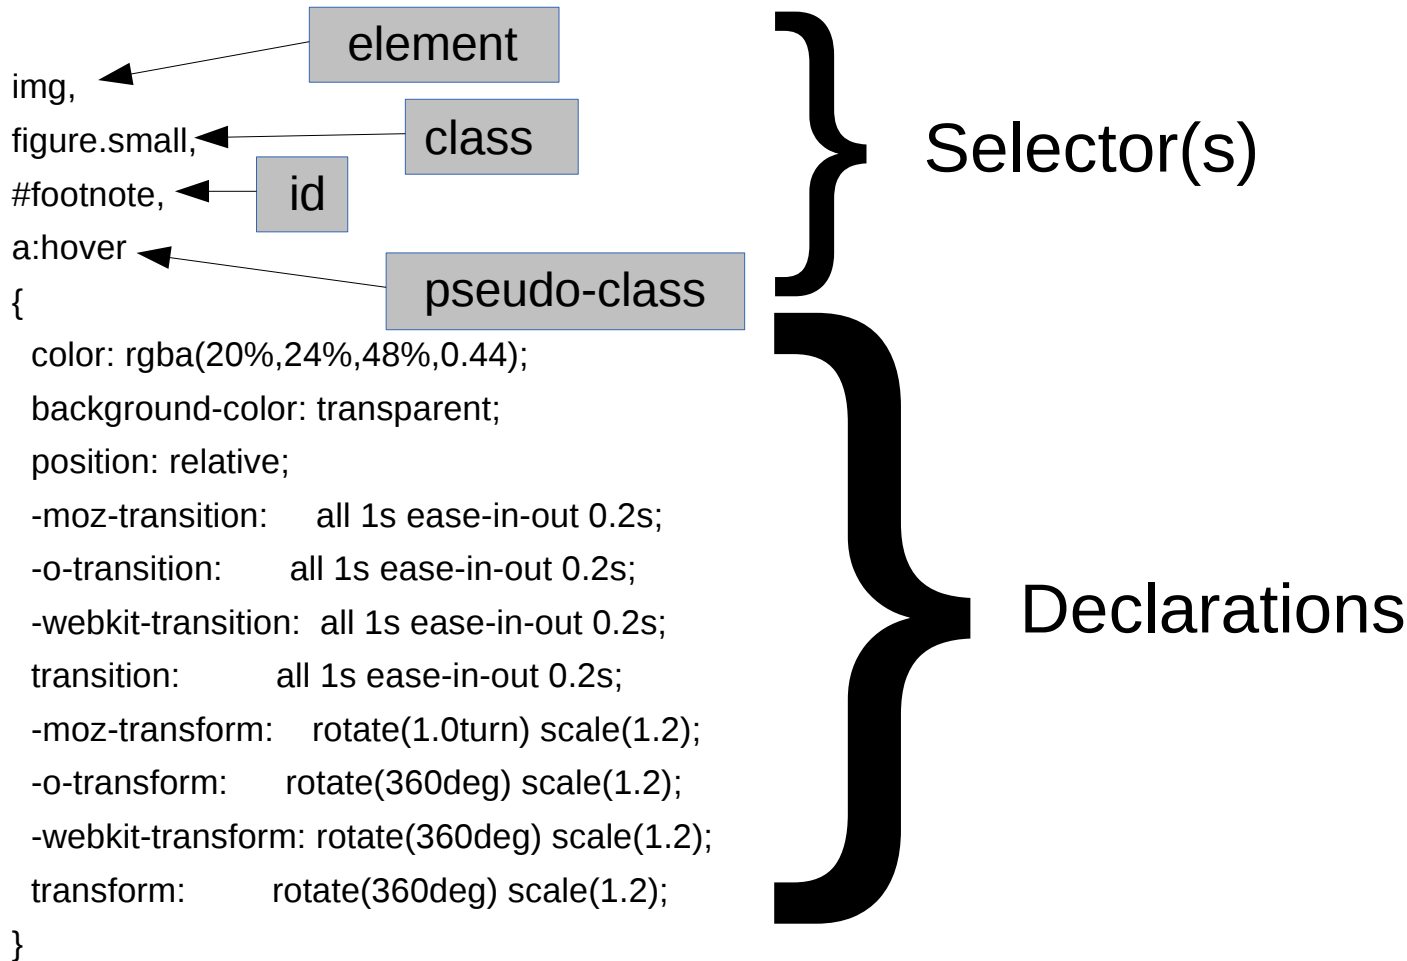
element

img,

figure.small,

class

#footnote,

id

a:hover

pseudo-class

{

color: rgba(20%,24%,48%,0.44);

background-color: transparent;

position: relative;

-moz-transition: all 1s ease-in-out 0.2s;

-o-transition: all 1s ease-in-out 0.2s;

-webkit-transition: all 1s ease-in-out 0.2s;

transition: all 1s ease-in-out 0.2s;

-moz-transform: rotate(1.0turn) scale(1.2);

-o-transform: rotate(360deg) scale(1.2);

-webkit-transform: rotate(360deg) scale(1.2);

transform: rotate(360deg) scale(1.2);

}

Selector(s)

Declarations